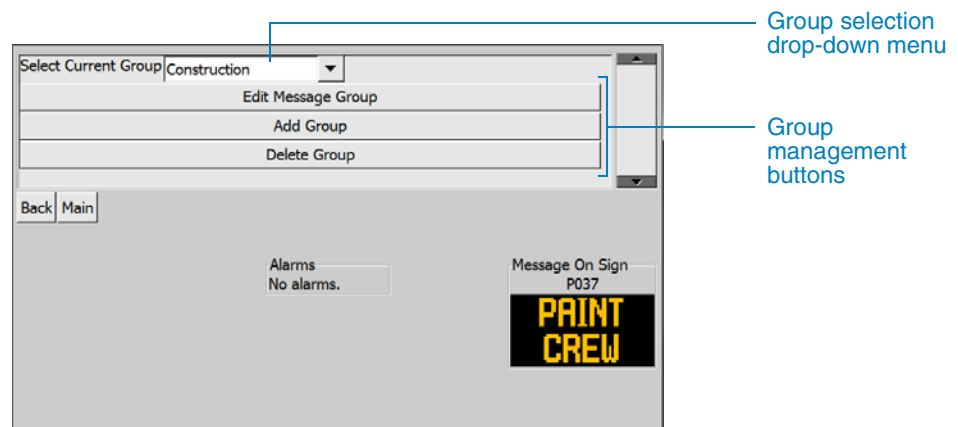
Group selection drop-down menu

Select Current Group Construction

Edit Message Group

Add Group

Delete Group

Group management buttons

Back Main

Alarms
No alarms.

Message On Sign
P037

PAINT
CREW